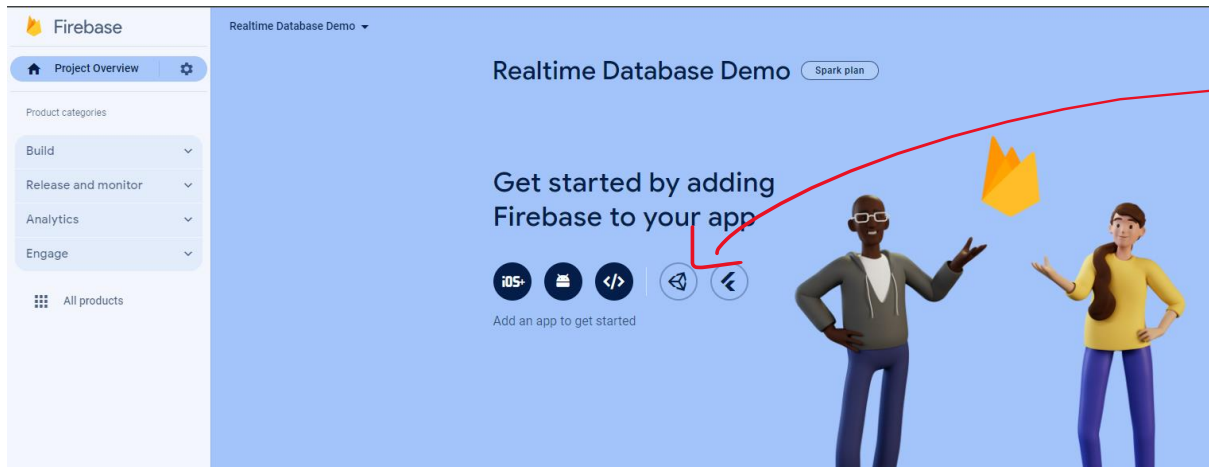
Firebase

Project Overview

Product categories

Build

Release and monitor

Analytics

Engage

All products

Realtime Database Demo

Realtime Database Demo Spark plan

Get started by adding Firebase to your app

iOS+

Add an app to get started